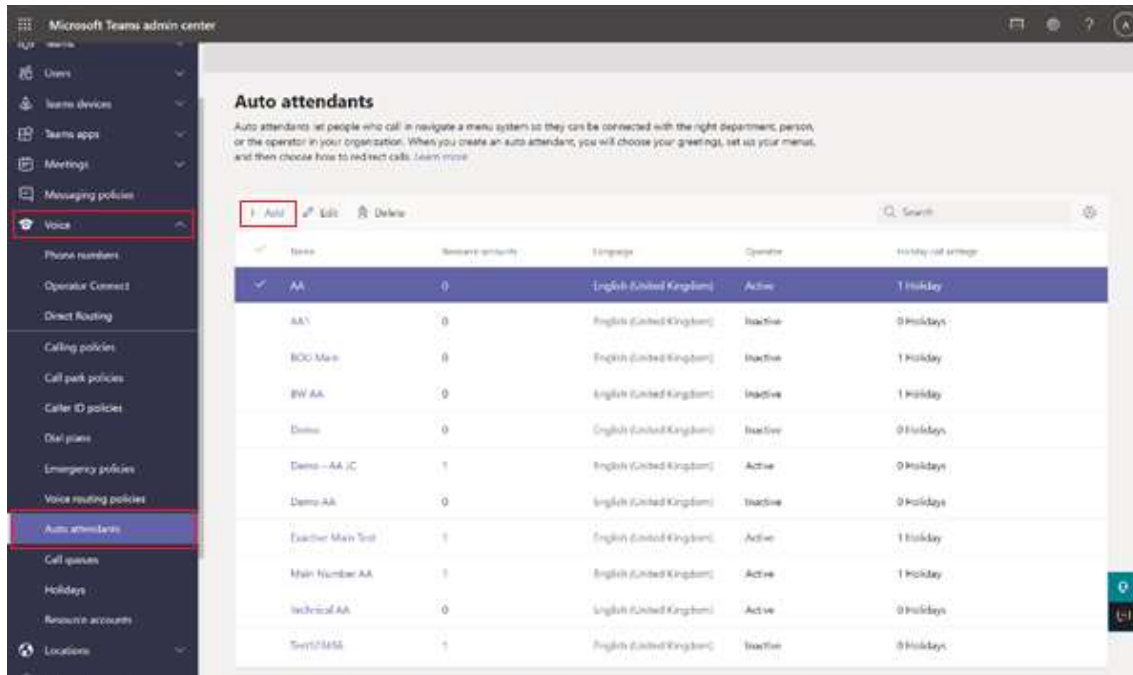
Microsoft Teams admin center

Users
Teams devices
Teams apps
Meetings
Messaging policies
Voice
Phone numbers
Operator Connect
Direct Routing
Calling policies
Call park policies
Caller ID policies
Dial plans
Emergency policies
Voice routing policies
Auto attendants
Call queues
Holidays
Resource accounts
Locations

Auto attendants

Auto attendants let people who call in navigate a menu system so they can be connected with the right department, person, or the operator in your organization. When you create an auto attendant, you will choose your greetings, set up your menus, and then choose how to redirect calls. Learn more

+ Add  Edit  Delete  Search

| Name | Resource accounts | Language | Operator | Holiday call settings |
|---|---|---|---|---|
| AA | 0 | English (United Kingdom) | Active | 1 Holiday |
| AA1 | 0 | English (United Kingdom) | Inactive | 0 Holidays |
| BOO Main | 0 | English (United Kingdom) | Inactive | 1 Holiday |
| BW AA | 0 | English (United Kingdom) | Inactive | 1 Holiday |
| Demo | 0 | English (United Kingdom) | Inactive | 0 Holidays |
| Demo - AA JC | 1 | English (United Kingdom) | Active | 0 Holidays |
| Demo AA | 0 | English (United Kingdom) | Inactive | 0 Holidays |
| Exective Main Test | 1 | English (United Kingdom) | Active | 1 Holiday |
| Main Number AA | 1 | English (United Kingdom) | Active | 1 Holiday |
| Technical AA | 0 | English (United Kingdom) | Active | 0 Holidays |
| Test123456 | 1 | English (United Kingdom) | Inactive | 0 Holidays |